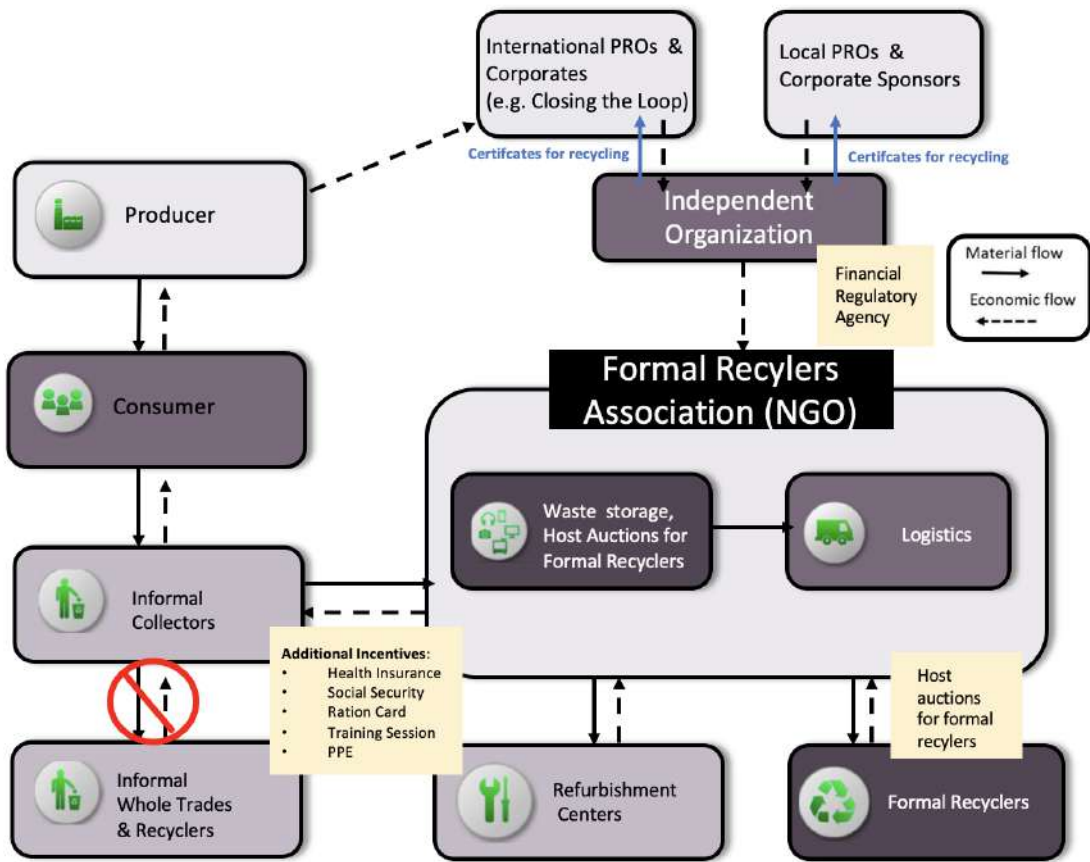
International PROs & Corporates (e.g. Closing the Loop)

Local PROs & Corporate Sponsors

Certifcates for recycling

Certifcates for recycling

Producer

Independent Organization

Financial Regulatory Agency

Material flow

Economic flow

Formal Recylers Association (NGO)

Consumer

Waste storage, Host Auctions for Formal Recyclers

Logistics

Informal Collectors

Additional Incentives:
• Health Insurance
• Social Security
• Ration Card
• Training Session
• PPE

Host auctions for formal recylers

Informal Whole Trades & Recyclers

Refurbishment Centers

Formal Recyclers